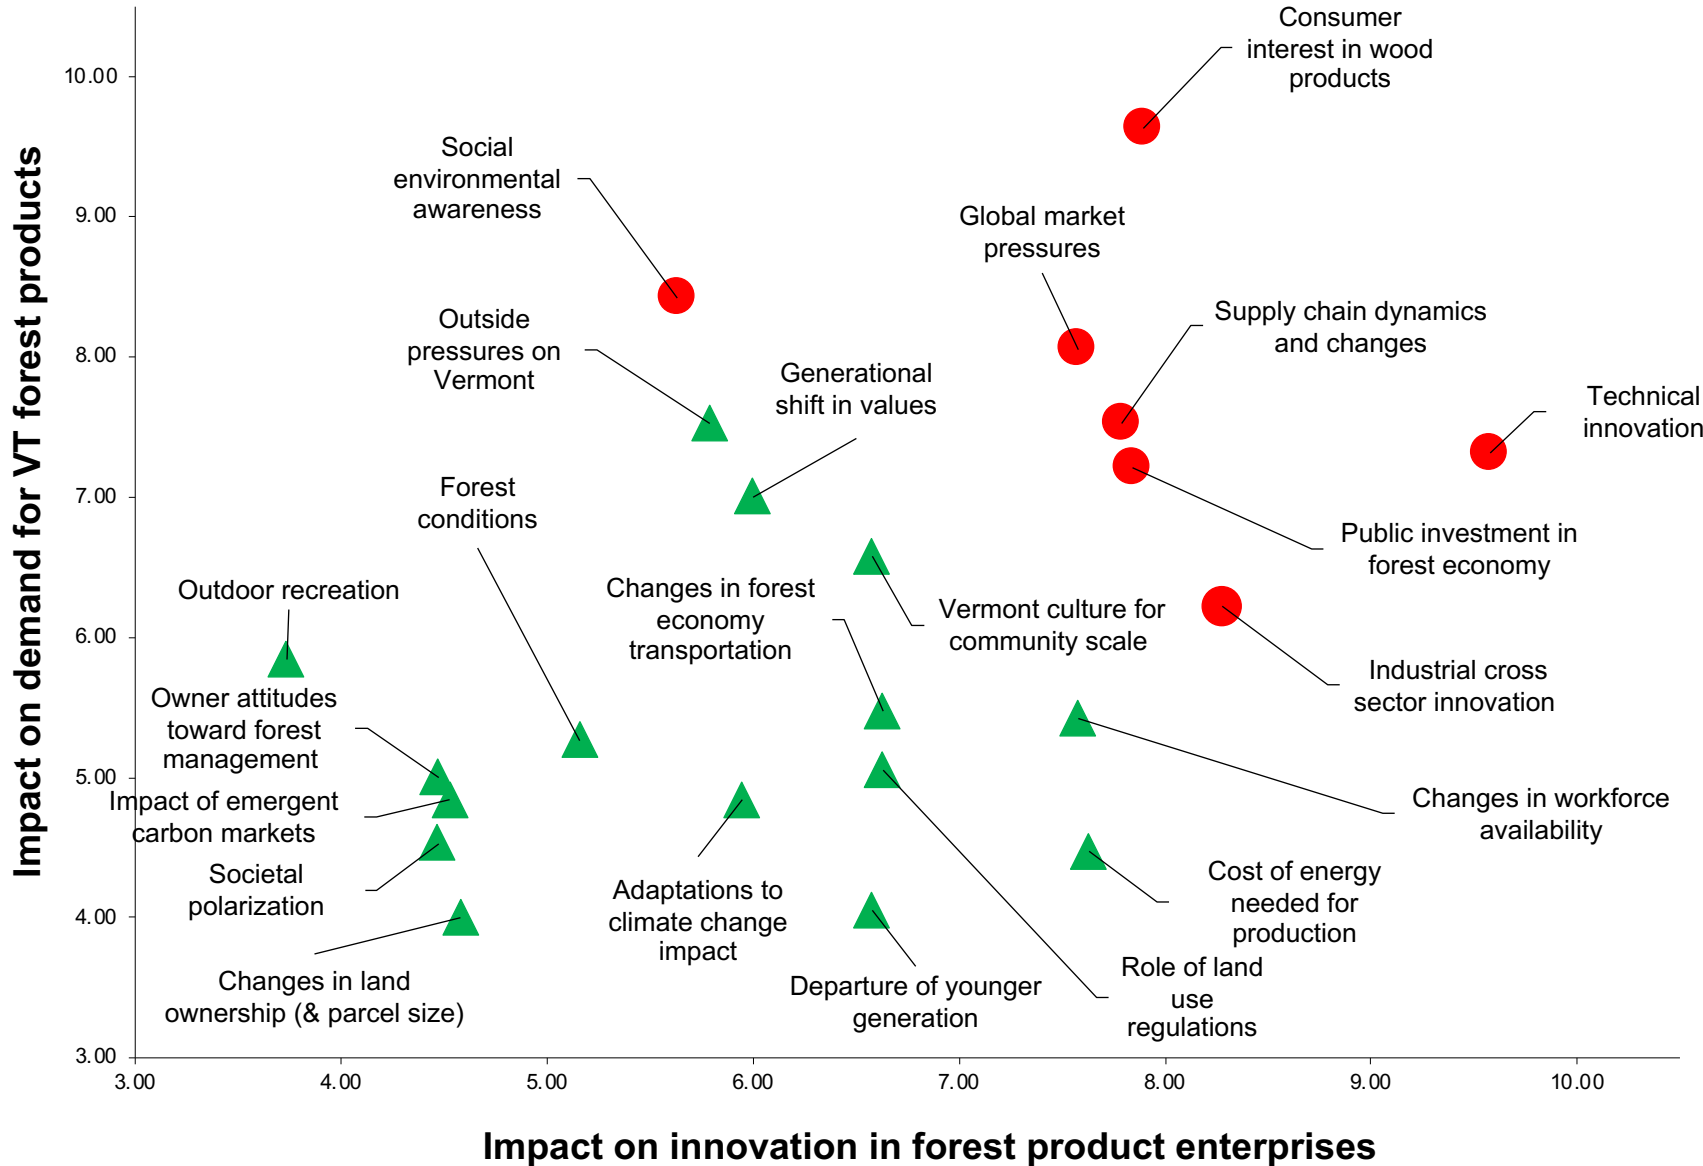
Impact on demand for VT forest products

10.00
9.00
8.00
7.00
6.00
5.00
4.00
3.00

Consumer interest in wood products

Social environmental awareness

Global market pressures

Supply chain dynamics and changes

Outside pressures on Vermont

Generational shift in values

Technical innovation

Forest conditions

Public investment in forest economy

Outdoor recreation

Changes in forest economy transportation

Vermont culture for community scale

Industrial cross sector innovation

Owner attitudes toward forest management

Impact of emergent carbon markets

Changes in workforce availability

Societal polarization

Cost of energy needed for production

Adaptations to climate change impact

Role of land use regulations

Changes in land ownership (& parcel size)

Departure of younger generation

3.00
4.00
5.00
6.00
7.00
8.00
9.00
10.00

Impact on innovation in forest product enterprises